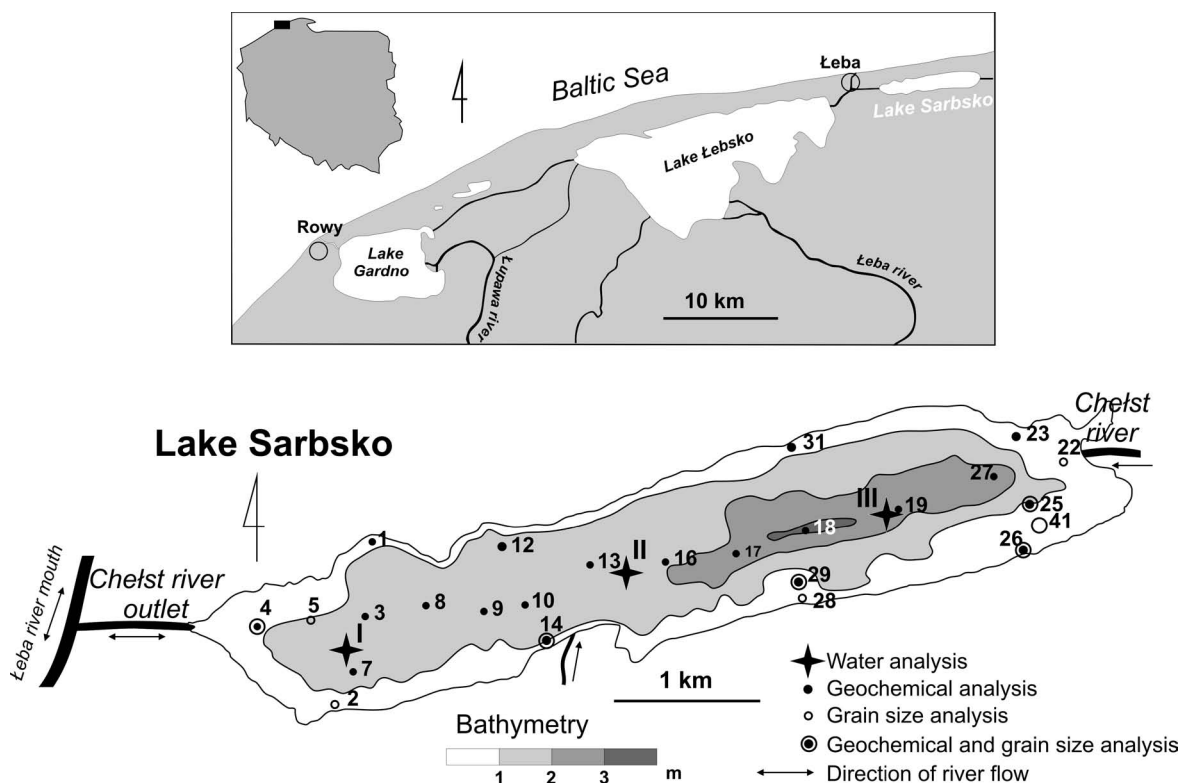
Baltic Sea

Łeba

Lake Sarbsko

Lake Łebsko

Rowy

Lake Gardno

Łupawa river

Łeba river

10 km

Lake Sarbsko

Chełst river

Łeba river mouth

Chełst river outlet

1 2 3 4 5 7 8 9 10 12 13 14 16 17 18 19 22 23 25 26 27 28 29 31 41

I II III

1 km

Water analysis
Geochemical analysis
Grain size analysis
Geochemical and grain size analysis
Direction of river flow

Bathymetry
1 2 3 m